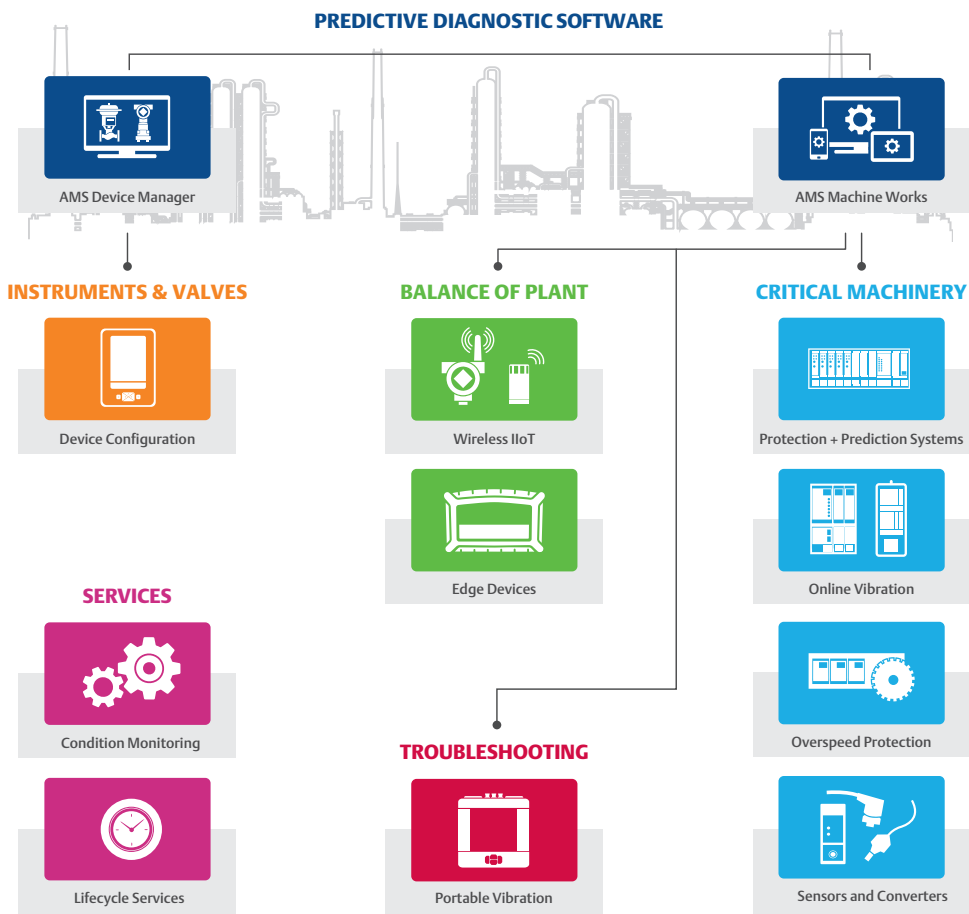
PREDICTIVE DIAGNOSTIC SOFTWARE

AMS Device Manager

AMS Machine Works

INSTRUMENTS & VALVES

Device Configuration

BALANCE OF PLANT

Wireless IIoT

Edge Devices

CRITICAL MACHINERY

Protection + Prediction Systems

Online Vibration

Overspeed Protection

Sensors and Converters

SERVICES

Condition Monitoring

Lifecycle Services

TROUBLESHOOTING

Portable Vibration